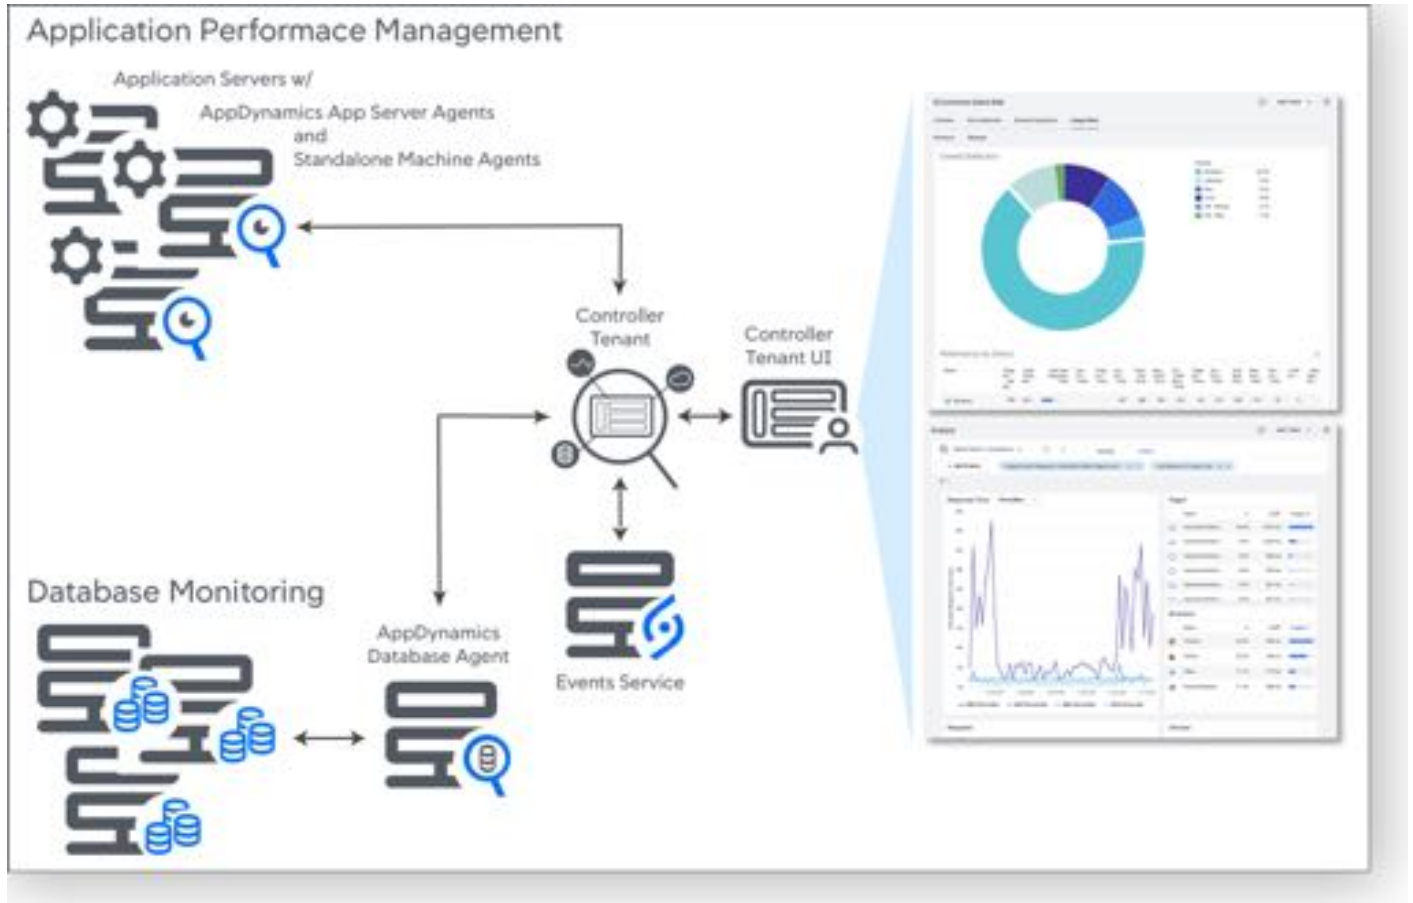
Application Performace Management

Application Servers w/
AppDynamics App Server Agents
and
Standalone Machine Agents

Controller Tenant

Controller Tenant UI

Events Service

Database Monitoring

AppDynamics Database Agent